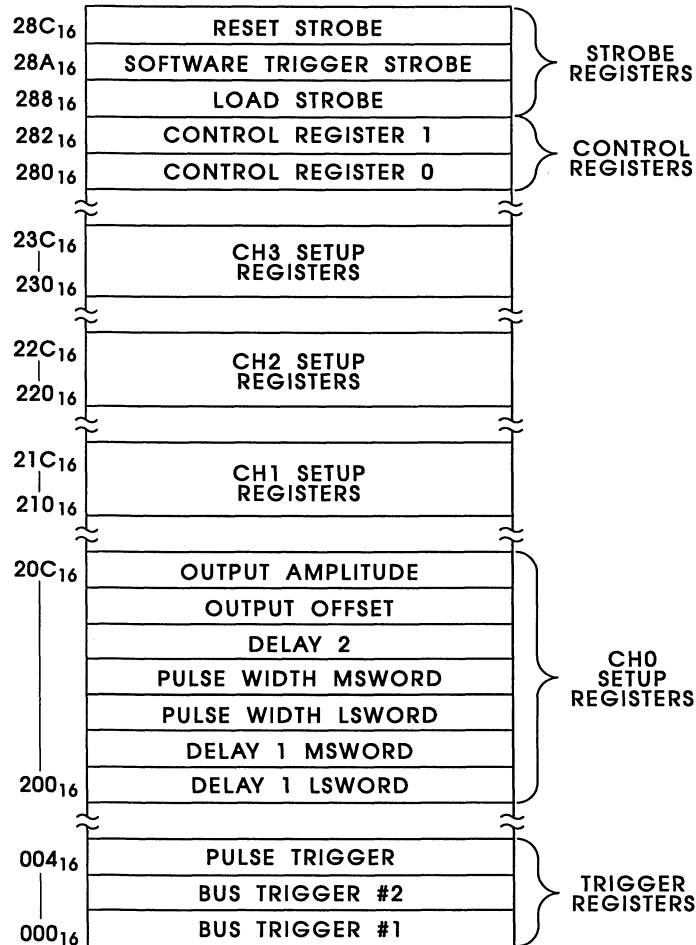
$28C_{16}$ RESET STROBE
$28A_{16}$ SOFTWARE TRIGGER STROBE
$288_{16}$ LOAD STROBE
STROBE REGISTERS
$282_{16}$ CONTROL REGISTER 1
$280_{16}$ CONTROL REGISTER 0
CONTROL REGISTERS

$23C_{16}$
$230_{16}$
CH3 SETUP REGISTERS

$22C_{16}$
$220_{16}$
CH2 SETUP REGISTERS

$21C_{16}$
$210_{16}$
CH1 SETUP REGISTERS

$20C_{16}$
OUTPUT AMPLITUDE
OUTPUT OFFSET
DELAY 2
PULSE WIDTH MSWORD
PULSE WIDTH LSWORD
DELAY 1 MSWORD
$200_{16}$
DELAY 1 LSWORD
CH0 SETUP REGISTERS

$004_{16}$
PULSE TRIGGER
BUS TRIGGER #2
$000_{16}$
BUS TRIGGER #1
TRIGGER REGISTERS